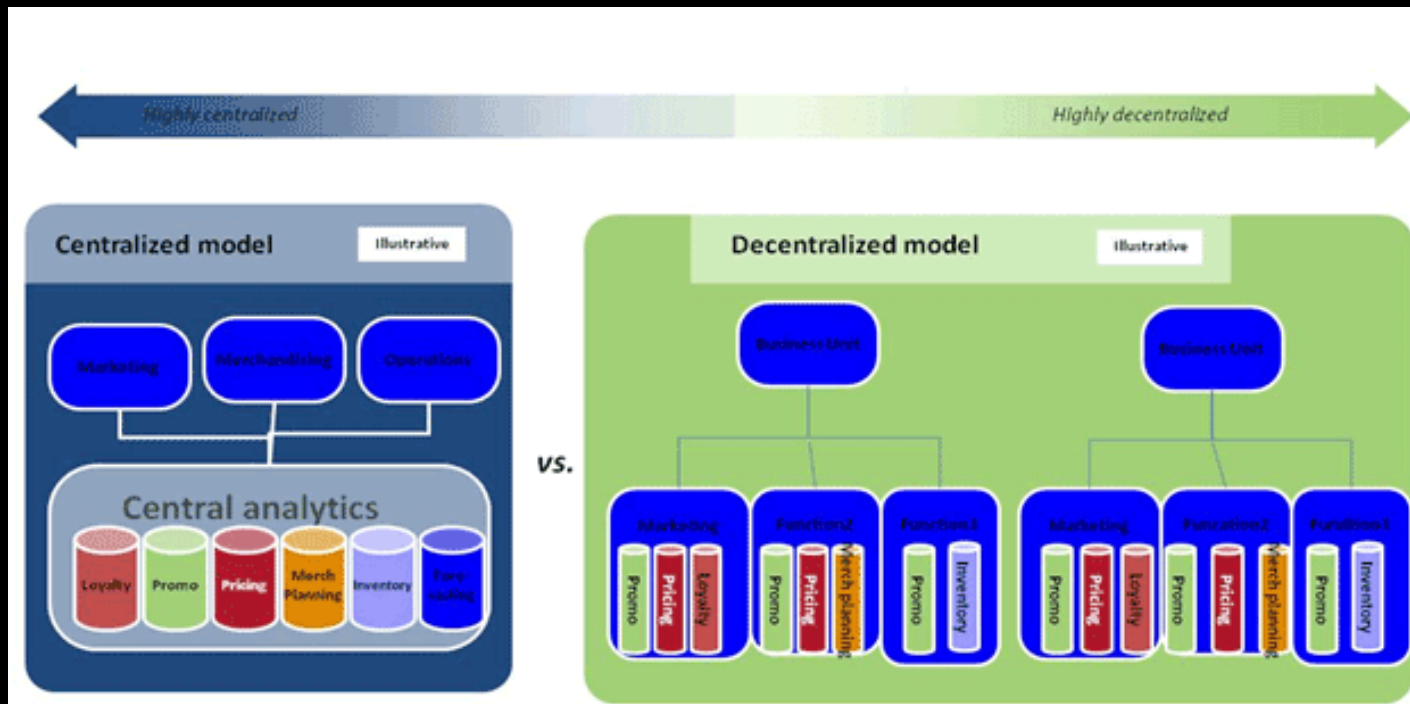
Highly centralized

Highly decentralized

Centralized model

Illustrative

Marketing

Merchandising

Operations

Central analytics

Loyalty

Promo

Pricing

Merch Planning

Inventory

Fore-casting

vs.

Decentralized model

Illustrative

Business Unit

Business Unit

Marketing

Promo

Pricing

Loyalty

Function2

Promo

Pricing

Merch planning

Function3

Promo

Inventory

Marketing

Promo

Pricing

Loyalty

Function2

Promo

Pricing

Merch planning

Function3

Promo

Inventory